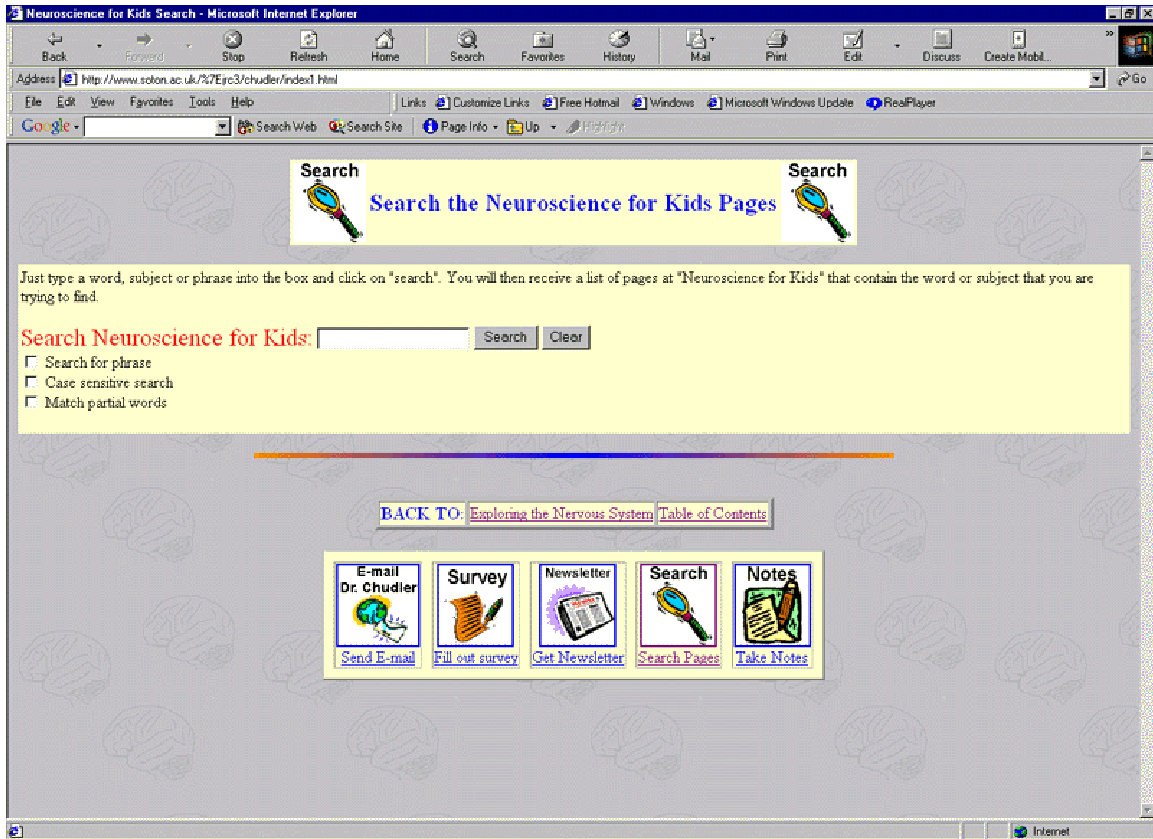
Neuroscience for Kids Search - Microsoft Internet Explorer

Back Forward Stop Refresh Home Search Favorites History Mail Print Edit Discuss Create Mobil...

Address http://www.soton.ac.uk/%7Ejrc3/chudler/index1.html Go

File Edit View Favorites Tools Help

Links Customize Links Free Hotmail Windows Microsoft Windows Update RealPlayer

Google - Search Web Search Site Page Info - Up - Highlight

Search Search the Neuroscience for Kids Pages Search

Just type a word, subject or phrase into the box and click on "search". You will then receive a list of pages at "Neuroscience for Kids" that contain the word or subject that you are trying to find.

Search Neuroscience for Kids: Search Clear

Search for phrase

Case sensitive search

Match partial words

BACK TO: Exploring the Nervous System Table of Contents

E-mail Dr. Chudler Send E-mail

Survey Fill out survey

Newsletter Get Newsletter

Search Search Pages

Notes Take Notes

Internet